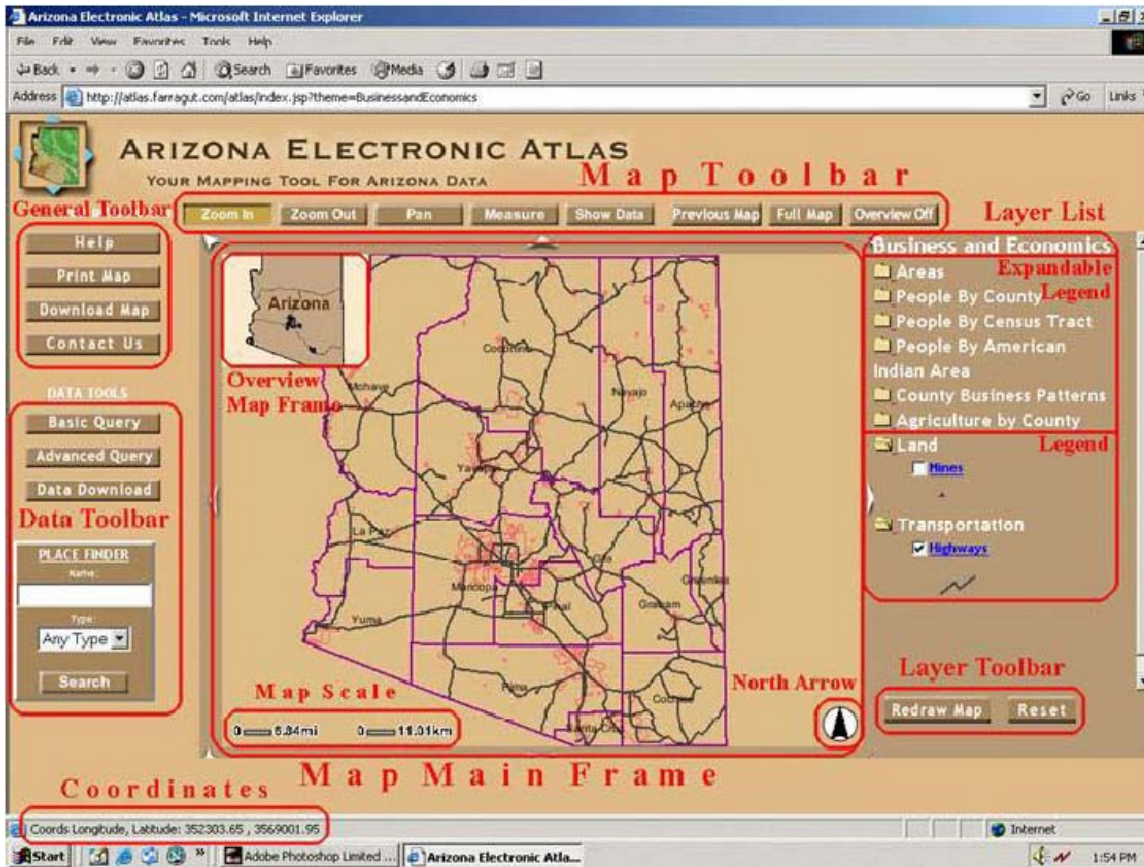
Arizona Electronic Atlas - Microsoft Internet Explorer

File Edit View Favorites Tools Help

Back Search Favorites Media

Address http://atlas.farragut.com/atlas/index.jsp?theme=BusinessandEconomics Go Links

ARIZONA ELECTRONIC ATLAS

YOUR MAPPING TOOL FOR ARIZONA DATA

Map Toolbar

General Toolbar

Zoom In Zoom Out Pan Measure Show Data Previous Map Full Map Overview Off

Layer List

Help

Print Map

Download Map

Contact Us

DATA TOOLS

Basic Query

Advanced Query

Data Download

Data Toolbar

PLACE FINDER

Name:

Type:

Any Type

Search

Overview Map Frame

Arizona

Mohave Coconino Navajo Apache Yavapai La Paz Maricopa Gila Greenlee Pinal Graham Yuma Pima Cochise Santa Cruz

Business and Economics

Areas

Expandable Legend

People By County

People By Census Tract

People By American Indian Area

County Business Patterns

Agriculture by County

Legend

Land

Mines

Transportation

Highways

Layer Toolbar

North Arrow

Map Scale

0 6.84mi 0 11.01km

Redraw Map Reset

Map Main Frame

Coordinates

Coords Longitude, Latitude: 352303.65 , 3569001.95

Internet

Start Adobe Photoshop Limited ... Arizona Electronic Atla... 1:54 PM